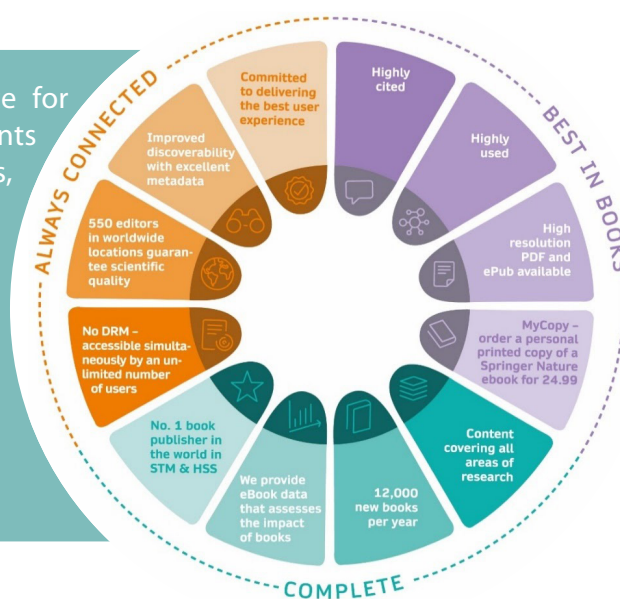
e for
nts
s,

ALWAYS CONNECTED

BEST IN BOOKS

COMPLETE

Committed to delivering the best user experience

Highly cited

Highly used

High resolution PDF and ePub available

MyCopy – order a personal printed copy of a Springer Nature ebook for 24.99

Content covering all areas of research

12,000 new books per year

We provide eBook data that assesses the impact of books

No. 1 book publisher in the world in STM & HSS

No DRM – accessible simultaneously by an unlimited number of users

550 editors in worldwide locations guarantee scientific quality

Improved discoverability with excellent metadata